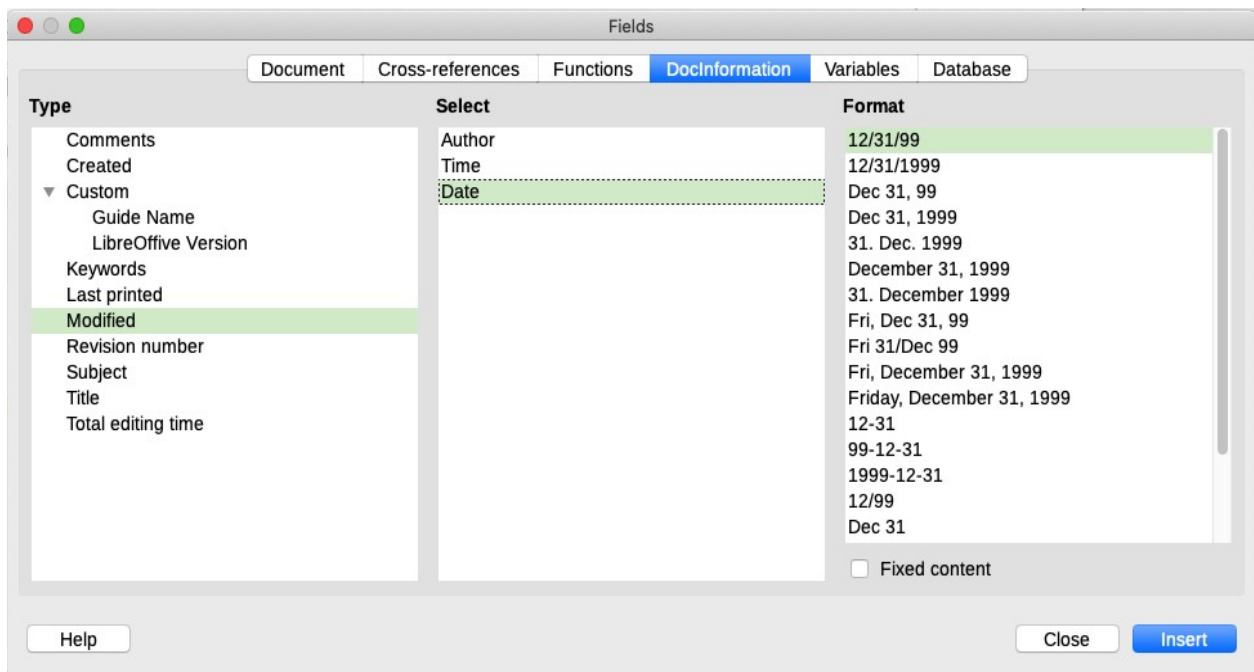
Fields

Document | Cross-references | Functions | DocInformation | Variables | Database

Type
Comments
Created
Custom
Guide Name
LibreOffive Version
Keywords
Last printed
Modified
Revision number
Subject
Title
Total editing time

Select
Author
Time
Date

Format
12/31/99
12/31/1999
Dec 31, 99
Dec 31, 1999
31. Dec. 1999
December 31, 1999
31. December 1999
Fri, Dec 31, 99
Fri 31/Dec 99
Fri, December 31, 1999
Friday, December 31, 1999
12-31
99-12-31
1999-12-31
12/99
Dec 31

Fixed content

Help
Close
Insert